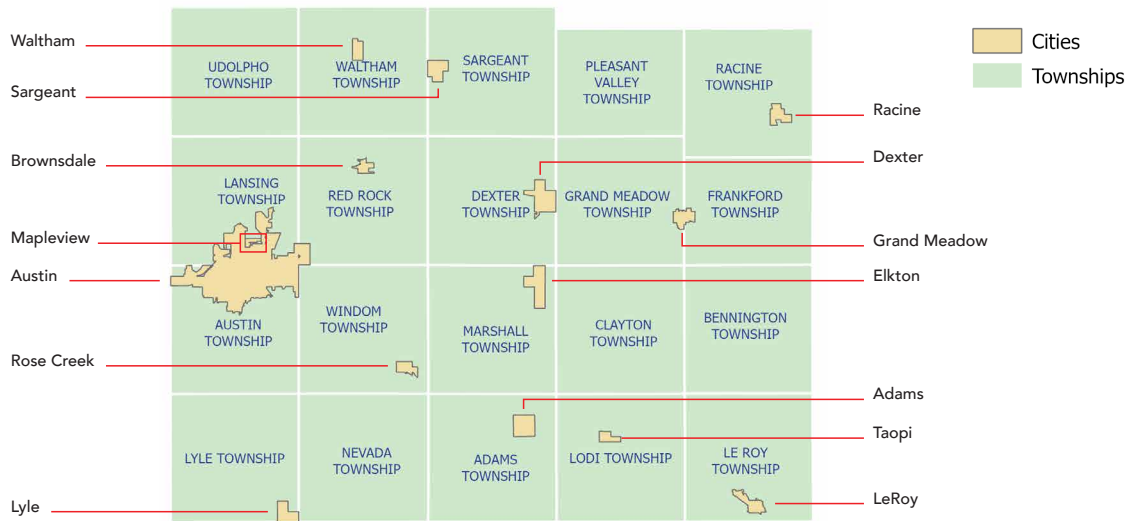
Cities
Townships

UDOLPHO TOWNSHIP
WALTHAM TOWNSHIP
SARGEANT TOWNSHIP
PLEASANT VALLEY TOWNSHIP
RACINE TOWNSHIP

LANSING TOWNSHIP
RED ROCK TOWNSHIP
DEXTER TOWNSHIP
GRAND MEADOW TOWNSHIP
FRANKFORD TOWNSHIP

AUSTIN TOWNSHIP
WINDOM TOWNSHIP
MARSHALL TOWNSHIP
CLAYTON TOWNSHIP
BENNINGTON TOWNSHIP

LYLE TOWNSHIP
NEVADA TOWNSHIP
ADAMS TOWNSHIP
LODI TOWNSHIP
LE ROY TOWNSHIP

Waltham
Sargeant
Brownsdale
Mapleview
Austin
Rose Creek
Lyle

Racine
Dexter
Grand Meadow
Elkton
Adams
Taopi
LeRoy